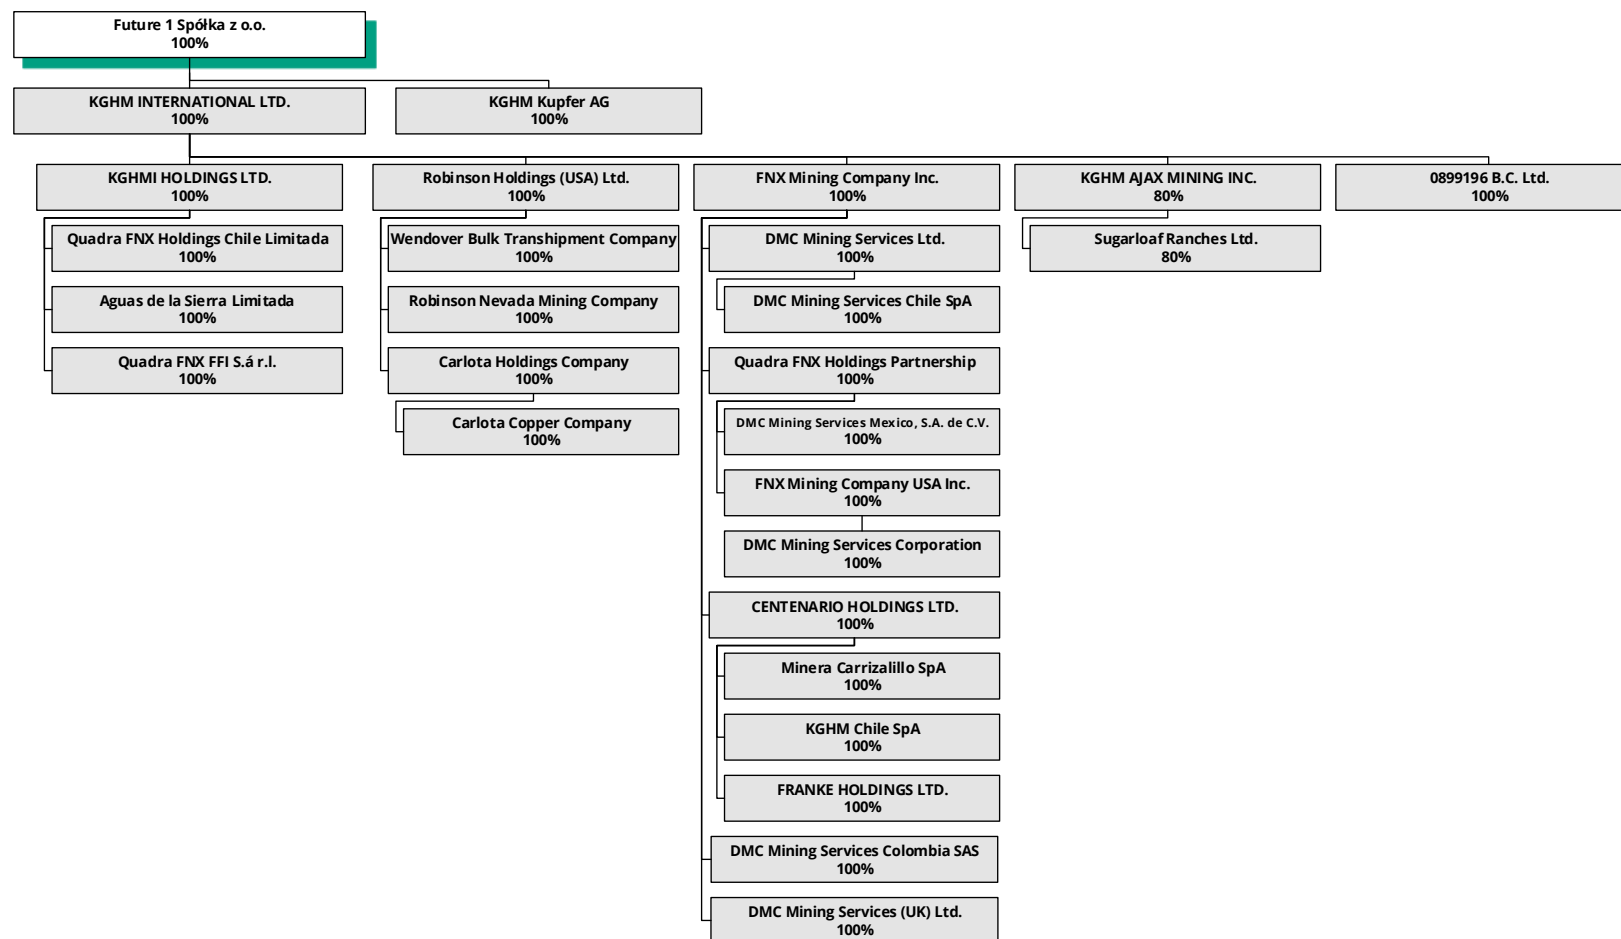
Future 1 Spółka z o.o.
100%

KGHM INTERNATIONAL LTD.
100%

KGHM Kupfer AG
100%

KGHMI HOLDINGS LTD.
100%

Quadra FNX Holdings Chile Limitada
100%

Aguas de la Sierra Limitada
100%

Quadra FNX FFI S.á r.l.
100%

Robinson Holdings (USA) Ltd.
100%

Wendover Bulk Transhipment Company
100%

Robinson Nevada Mining Company
100%

Carlota Holdings Company
100%

Carlota Copper Company
100%

FNX Mining Company Inc.
100%

DMC Mining Services Ltd.
100%

DMC Mining Services Chile SpA
100%

Quadra FNX Holdings Partnership
100%

DMC Mining Services Mexico, S.A. de C.V.
100%

FNX Mining Company USA Inc.
100%

DMC Mining Services Corporation
100%

CENTENARIO HOLDINGS LTD.
100%

Minera Carrizalillo SpA
100%

KGHM Chile SpA
100%

FRANKE HOLDINGS LTD.
100%

DMC Mining Services Colombia SAS
100%

DMC Mining Services (UK) Ltd.
100%

KGHM AJAX MINING INC.
80%

Sugarloaf Ranches Ltd.
80%

0899196 B.C. Ltd.
100%